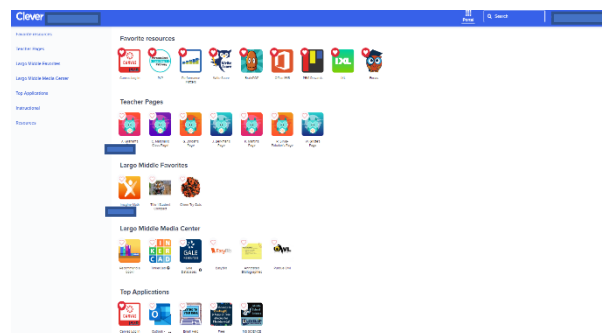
Clever

Home

Search

Favorite resources

Teacher Pages

Largo Middle Resources

Largo Middle Media Center

Top Applications

Instructional

Resources

Favorite resources

Teacher Pages

Largo Middle Favorites

Largo Middle Media Center

GALE

Top Applications